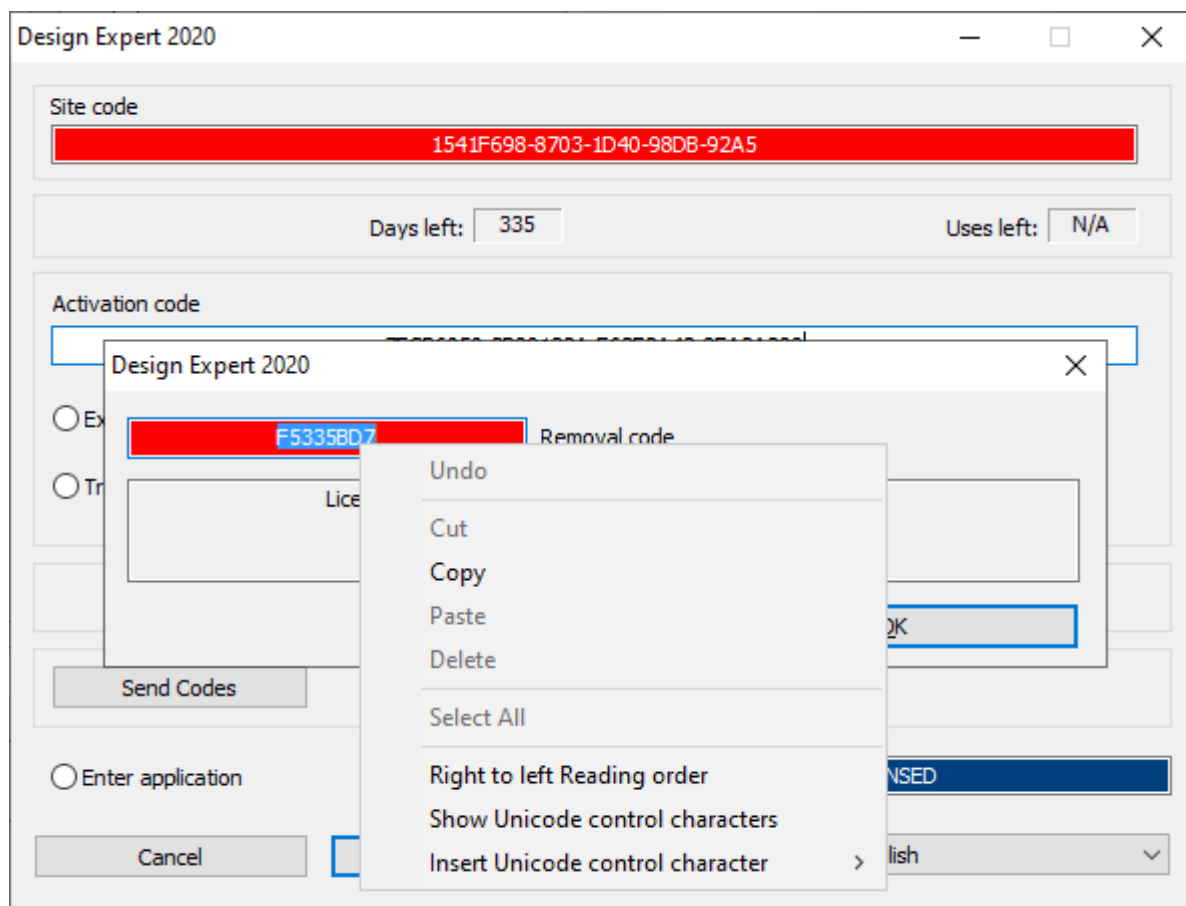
Design Expert 2020

Site code

1541F698-8703-1D40-98DB-92A5

Days left: 335

Uses left: N/A

Activation code

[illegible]

Ex

Tr

Design Expert 2020

F5335BD7

Removal code

Lice

Undo

Cut

Copy

Paste

Delete

Select All

Right to left Reading order

Show Unicode control characters

Insert Unicode control character

OK

Send Codes

Enter application

NSED

Cancel

lish